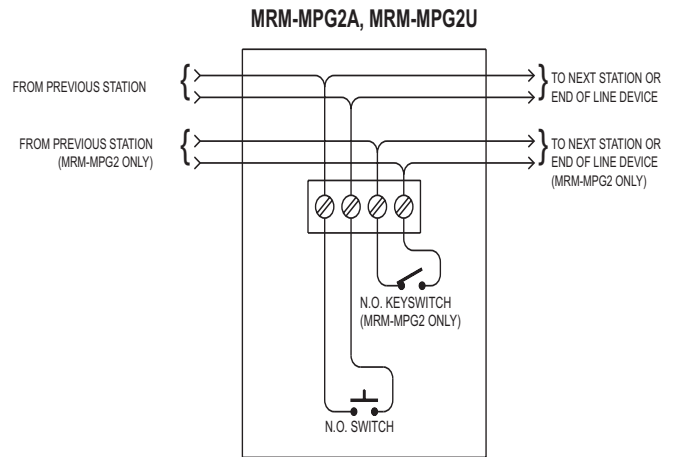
MRM-MPG2A, MRM-MPG2U

FROM PREVIOUS STATION

TO NEXT STATION OR END OF LINE DEVICE

FROM PREVIOUS STATION (MRM-MPG2 ONLY)

TO NEXT STATION OR END OF LINE DEVICE (MRM-MPG2 ONLY)

N.O. KEYSWITCH (MRM-MPG2 ONLY)

N.O. SWITCH